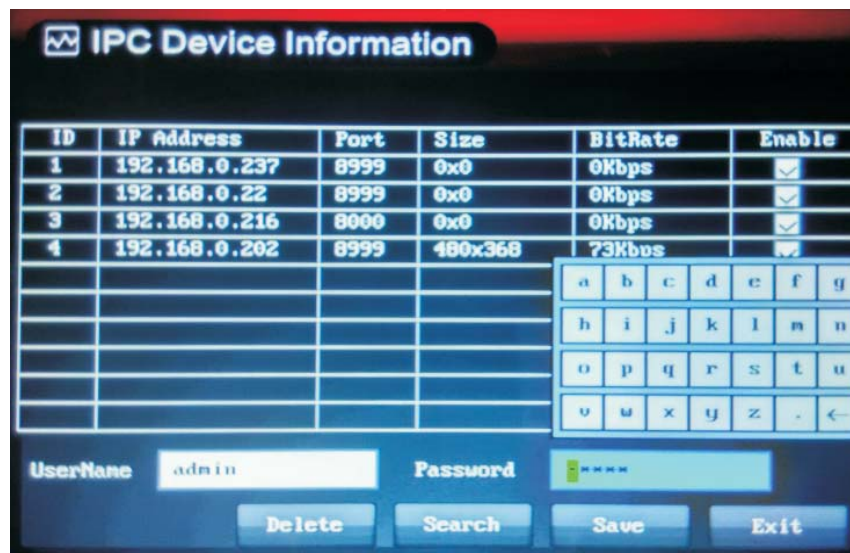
IPC Device Information

| ID | IP Address | Port | Size | BitRate | Enable |
|---|---|---|---|---|---|
| 1 | 192.168.0.237 | 8999 | 0x0 | 0Kbps | |
| 2 | 192.168.0.22 | 8999 | 0x0 | 0Kbps | |
| 3 | 192.168.0.216 | 8000 | 0x0 | 0Kbps | |
| 4 | 192.168.0.202 | 8999 | 480x368 | 73Kbps | |

a b c d e f g
h i j k l m n
o p q r s t u
v w x y z . ←

UserName admin Password *****

Delete Search Save Exit